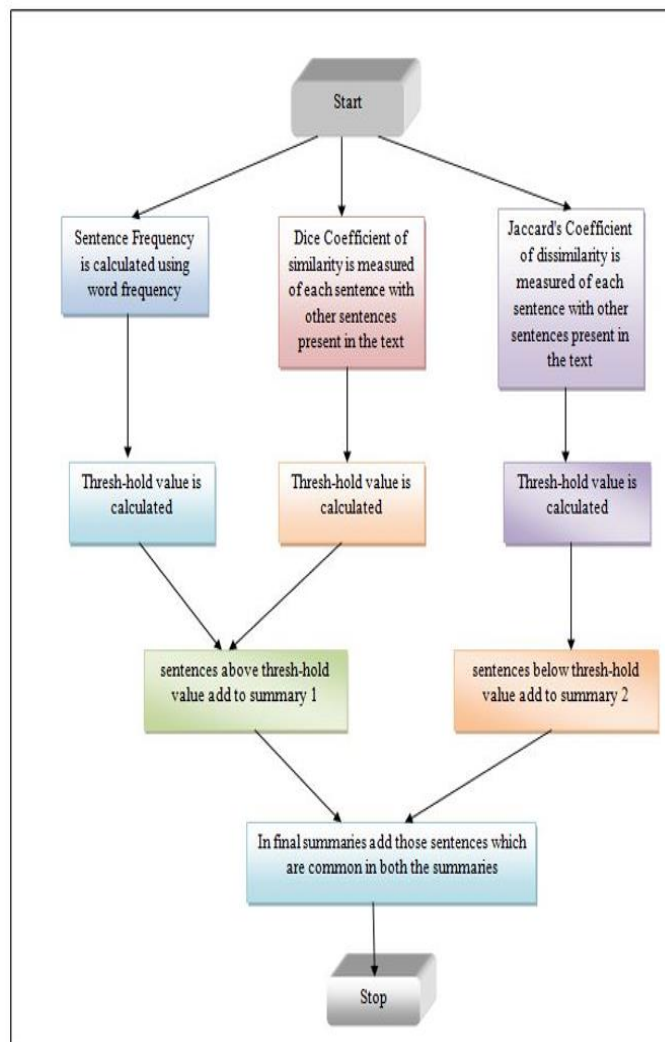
Start

Sentence Frequency is calculated using word frequency

Dice Coefficient of similarity is measured of each sentence with other sentences present in the text

Jaccard's Coefficient of dissimilarity is measured of each sentence with other sentences present in the text

Thresh-hold value is calculated

Thresh-hold value is calculated

Thresh-hold value is calculated

sentences above thresh-hold value add to summary 1

sentences below thresh-hold value add to summary 2

In final summaries add those sentences which are common in both the summaries

Stop